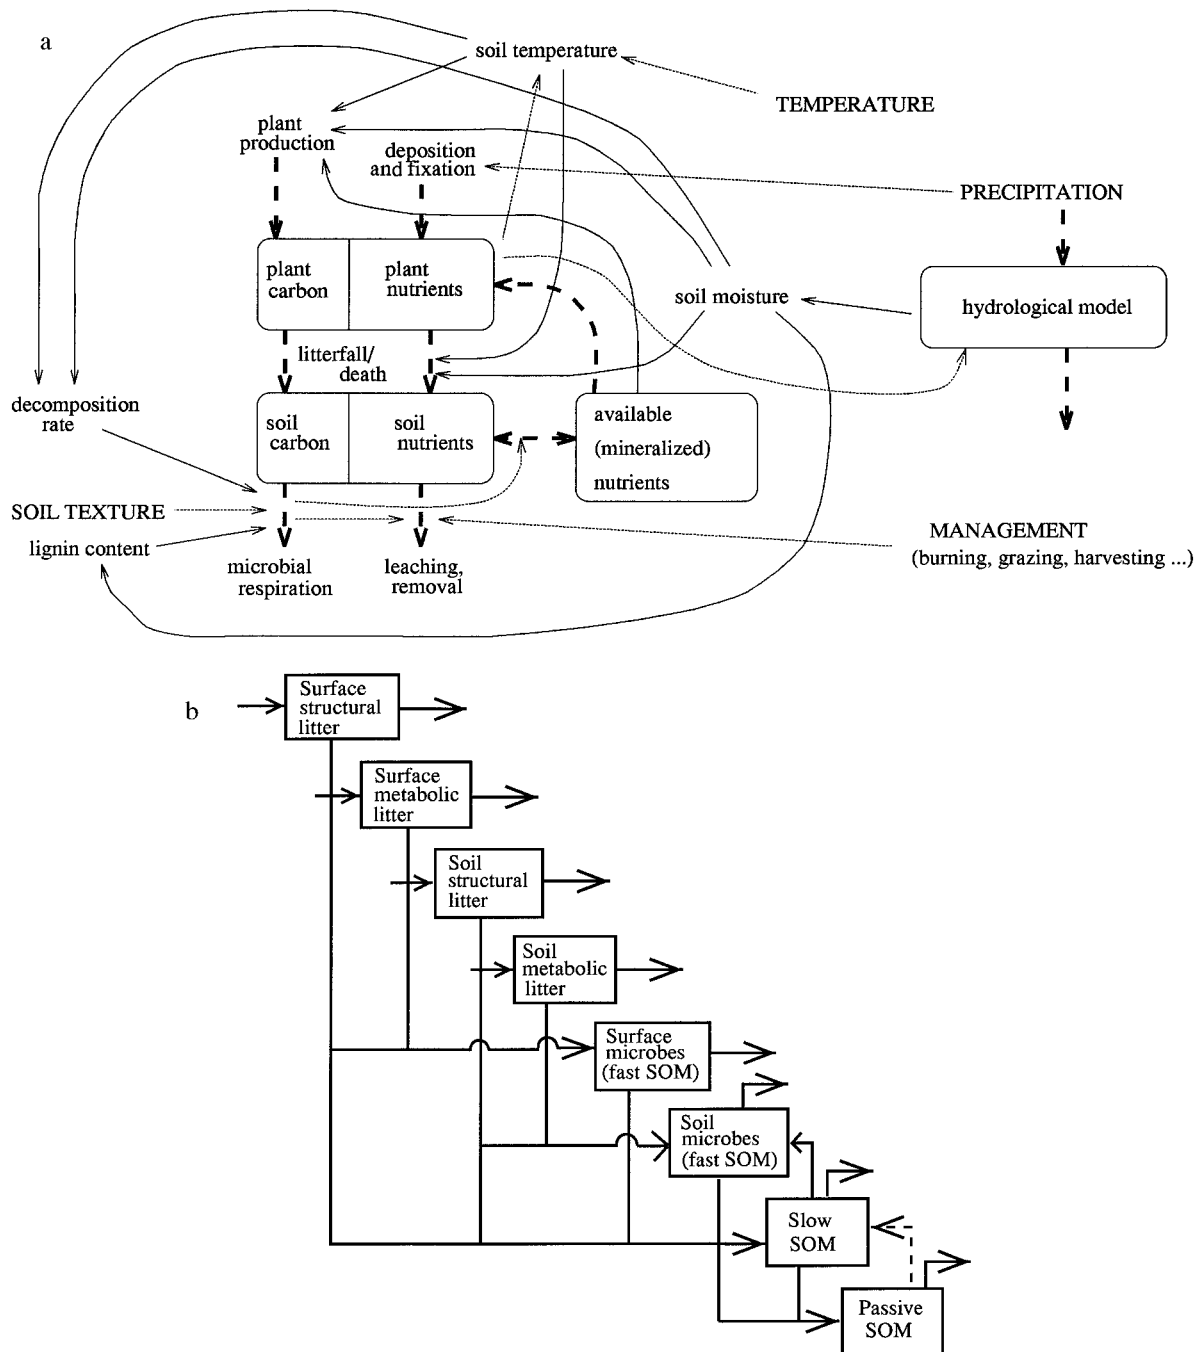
a

soil temperature

TEMPERATURE

plant production

deposition and fixation

PRECIPITATION

plant carbon

plant nutrients

soil moisture

hydrological model

litterfall/ death

decomposition rate

soil carbon

soil nutrients

available (mineralized) nutrients

SOIL TEXTURE

lignin content

microbial respiration

leaching, removal

MANAGEMENT (burning, grazing, harvesting ...)

b

Surface structural litter

Surface metabolic litter

Soil structural litter

Soil metabolic litter

Surface microbes (fast SOM)

Soil microbes (fast SOM)

Slow SOM

Passive SOM